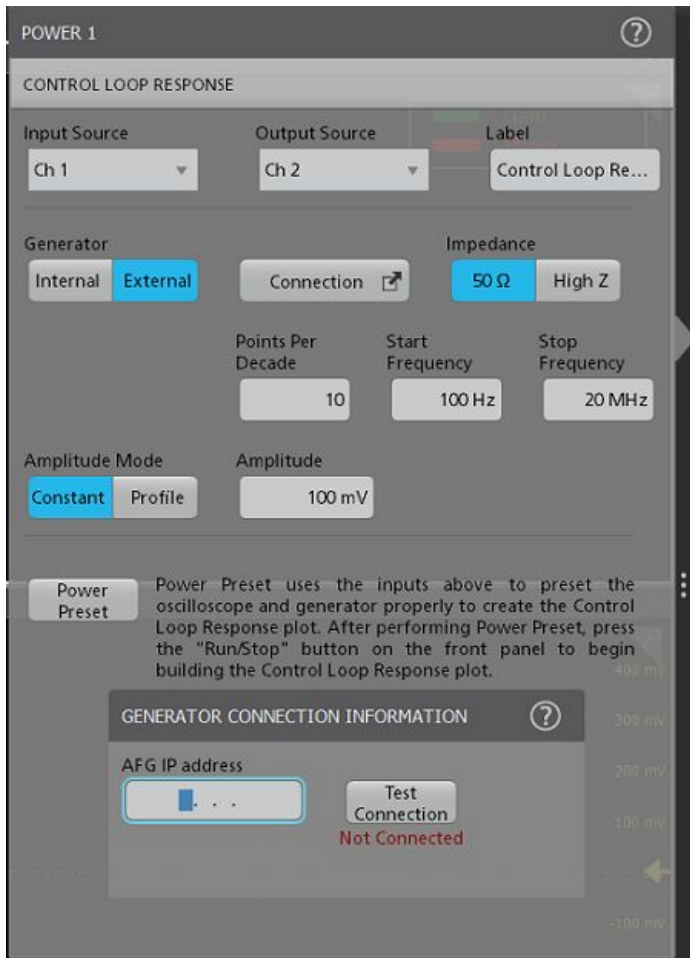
POWER 1

CONTROL LOOP RESPONSE

Input Source
Ch 1

Output Source
Ch 2

Label
Control Loop Re...

Generator
Internal External

Connection

Impedance
50 Ω High Z

Points Per Decade
10

Start Frequency
100 Hz

Stop Frequency
20 MHz

Amplitude Mode
Constant Profile

Amplitude
100 mV

Power Preset

Power Preset uses the inputs above to preset the oscilloscope and generator properly to create the Control Loop Response plot. After performing Power Preset, press the "Run/Stop" button on the front panel to begin building the Control Loop Response plot.

400 mV

GENERATOR CONNECTION INFORMATION

300 mV

AFG IP address

200 mV

. . .

Test Connection
Not Connected

100 mV

-100 mV